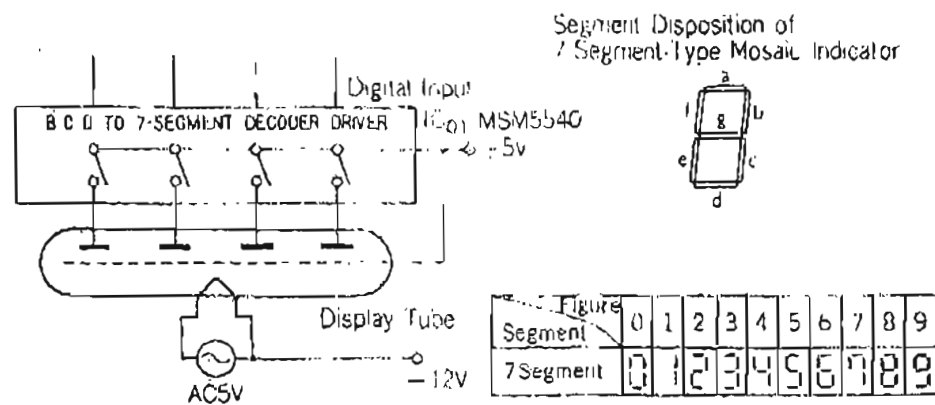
Segment Disposition of 7 Segment-Type Mosaic Indicator

Digital Input

B C D TO 7-SEGMENT DECODER DRIVER

IC-01 MSM5540

+5V

a
f
g
b
e
c
d

Display Tube

AC5V

−12V

| Figure / Segment | 0 | 1 | 2 | 3 | 4 | 5 | 6 | 7 | 8 | 9 |
|---|---|---|---|---|---|---|---|---|---|---|
| 7Segment | 0 | 1 | 2 | 3 | 4 | 5 | 6 | 7 | 8 | 9 |